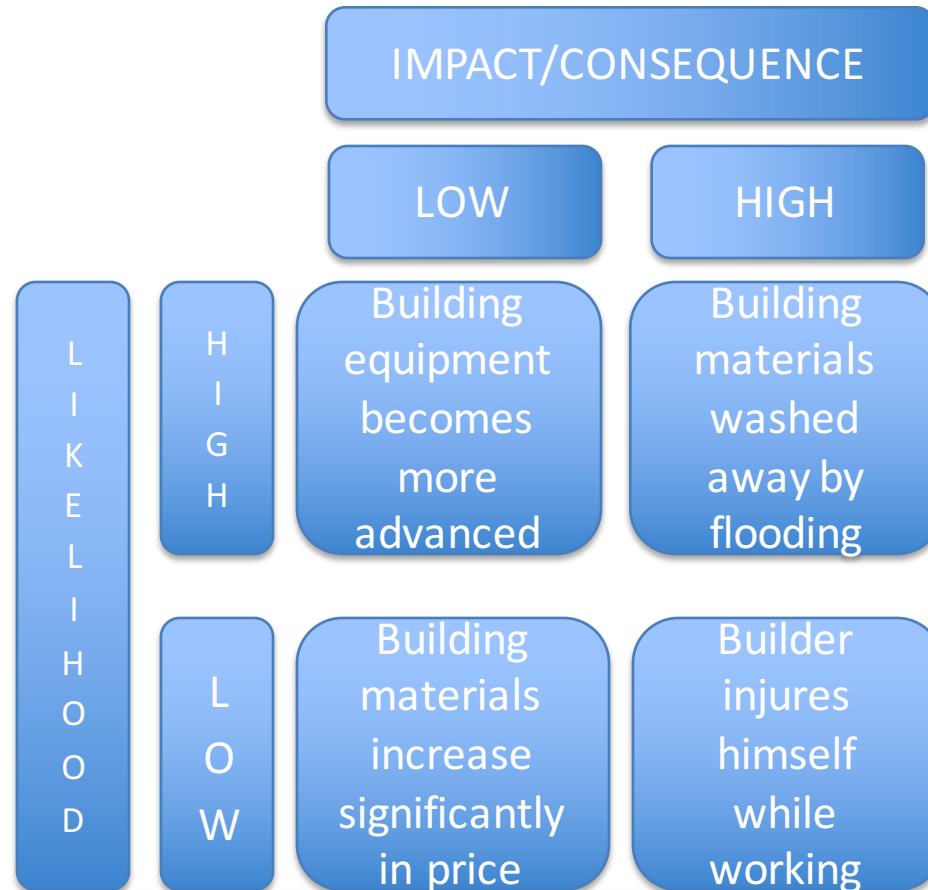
IMPACT/CONSEQUENCE

LOW

HIGH

LIKELIHOOD

HIGH

Building equipment becomes more advanced

Building materials washed away by flooding

LOW

Building materials increase significantly in price

Builder injures himself while working